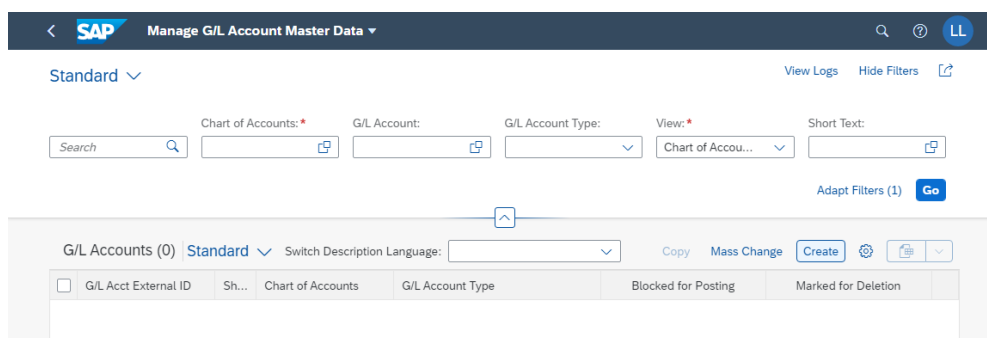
SAP Manage G/L Account Master Data

LL

Standard

View Logs Hide Filters

Search

Chart of Accounts:*

G/L Account:

G/L Account Type:

View:*
Chart of Accou...

Short Text:

Adapt Filters (1) Go

G/L Accounts (0) Standard Switch Description Language:

Copy Mass Change Create

| G/L Acct External ID | Sh... | Chart of Accounts | G/L Account Type | Blocked for Posting | Marked for Deletion |
|---|---|---|---|---|---|